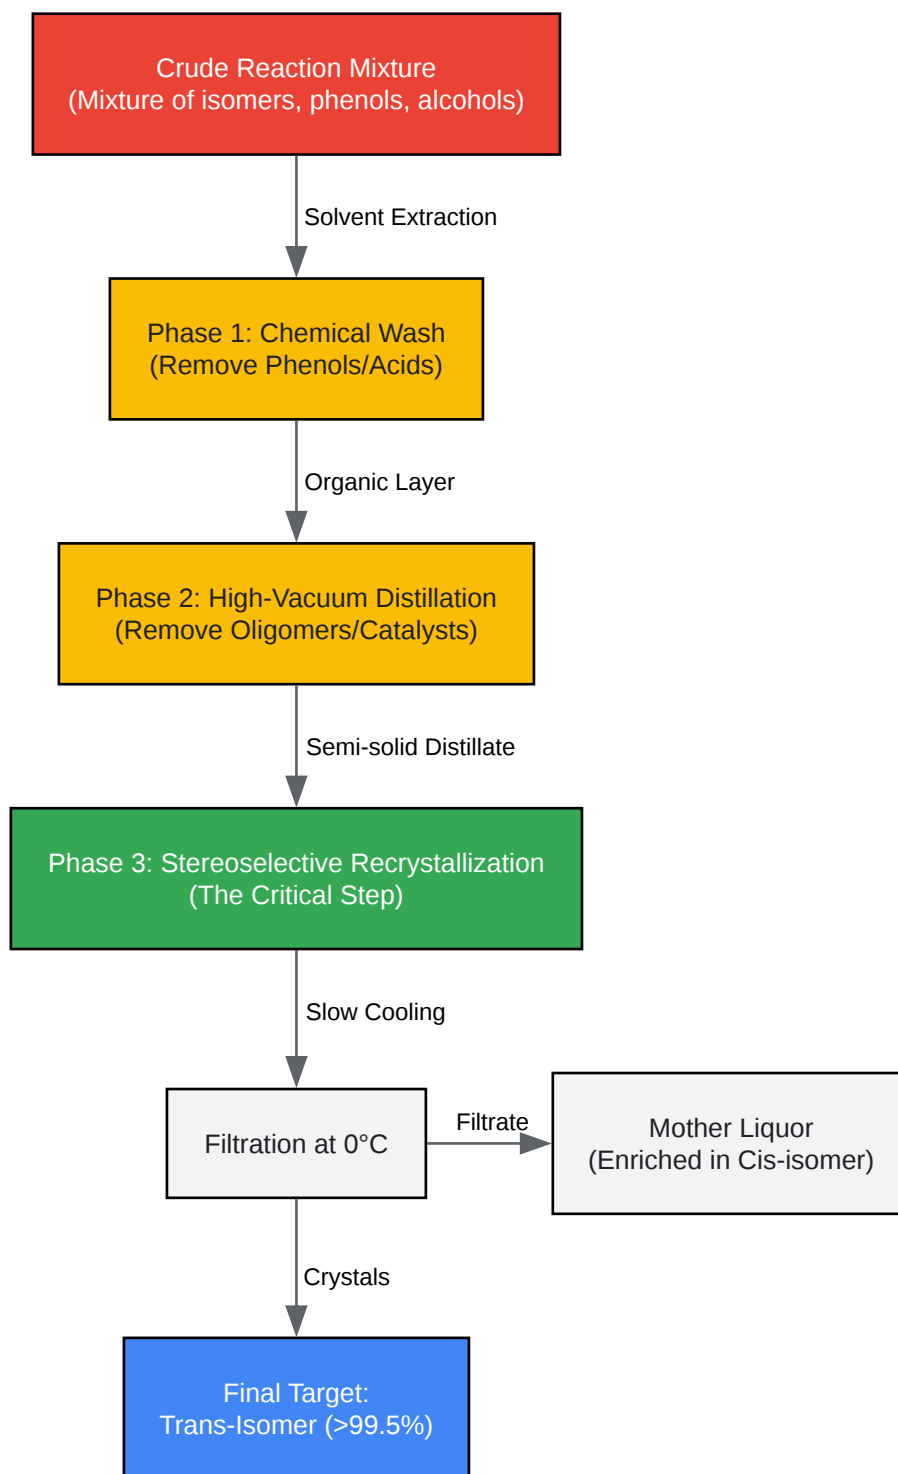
Crude Reaction Mixture
(Mixture of isomers, phenols, alcohols)

Solvent Extraction

Phase 1: Chemical Wash
(Remove Phenols/Acids)

Organic Layer

Phase 2: High-Vacuum Distillation
(Remove Oligomers/Catalysts)

Semi-solid Distillate

Phase 3: Stereoselective Recrystallization
(The Critical Step)

Slow Cooling

Filtration at 0°C

Filtrate

Mother Liquor
(Enriched in Cis-isomer)

Crystals

Final Target:
Trans-Isomer (>99.5%)